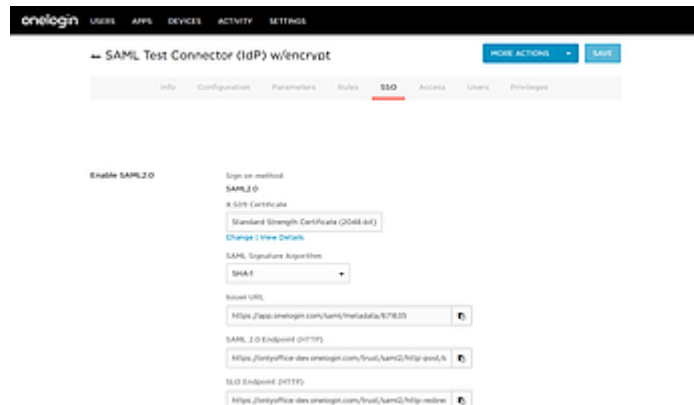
onelogin USERS APPS DEVICES ACTIVITY SETTINGS

← SAML Test Connector (IdP) w/encrypt

MORE ACTIONS SAVE

Info Configuration Parameters Rules SSO Access Users Privileges

Enable SAML2.0

Sign on method
SAML2.0

X.509 Certificate
Standard Strength Certificate (2048-bit)
Change | View Details

SAML Signature Algorithm
SHA-1

Issuer URL
https://app.onelogin.com/saml/metadata/671835

SAML 2.0 Endpoint (HTTP)
https://onlyoffice-dev.onelogin.com/trust/saml2/http-post/s

SLO Endpoint (HTTP)
https://onlyoffice-dev.onelogin.com/trust/saml2/http-redire